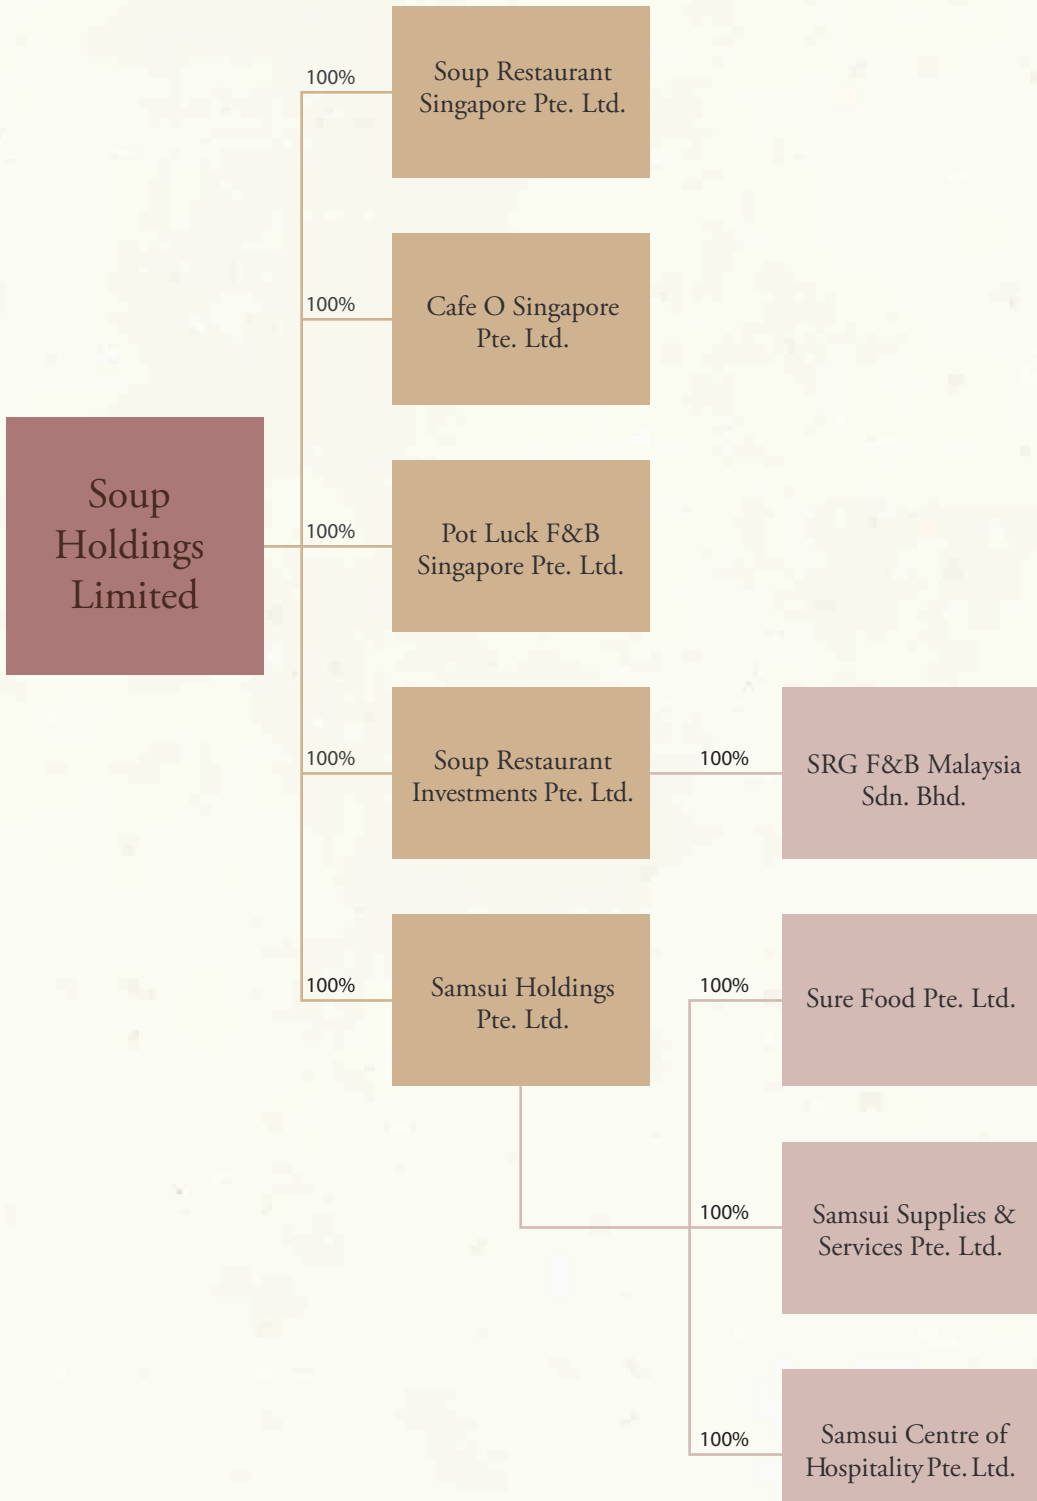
Soup Holdings Limited

100%
Soup Restaurant Singapore Pte. Ltd.

100%
Cafe O Singapore Pte. Ltd.

100%
Pot Luck F&B Singapore Pte. Ltd.

100%
Soup Restaurant Investments Pte. Ltd.

100%
SRG F&B Malaysia Sdn. Bhd.

100%
Samsui Holdings Pte. Ltd.

100%
Sure Food Pte. Ltd.

100%
Samsui Supplies & Services Pte. Ltd.

100%
Samsui Centre of Hospitality Pte. Ltd.